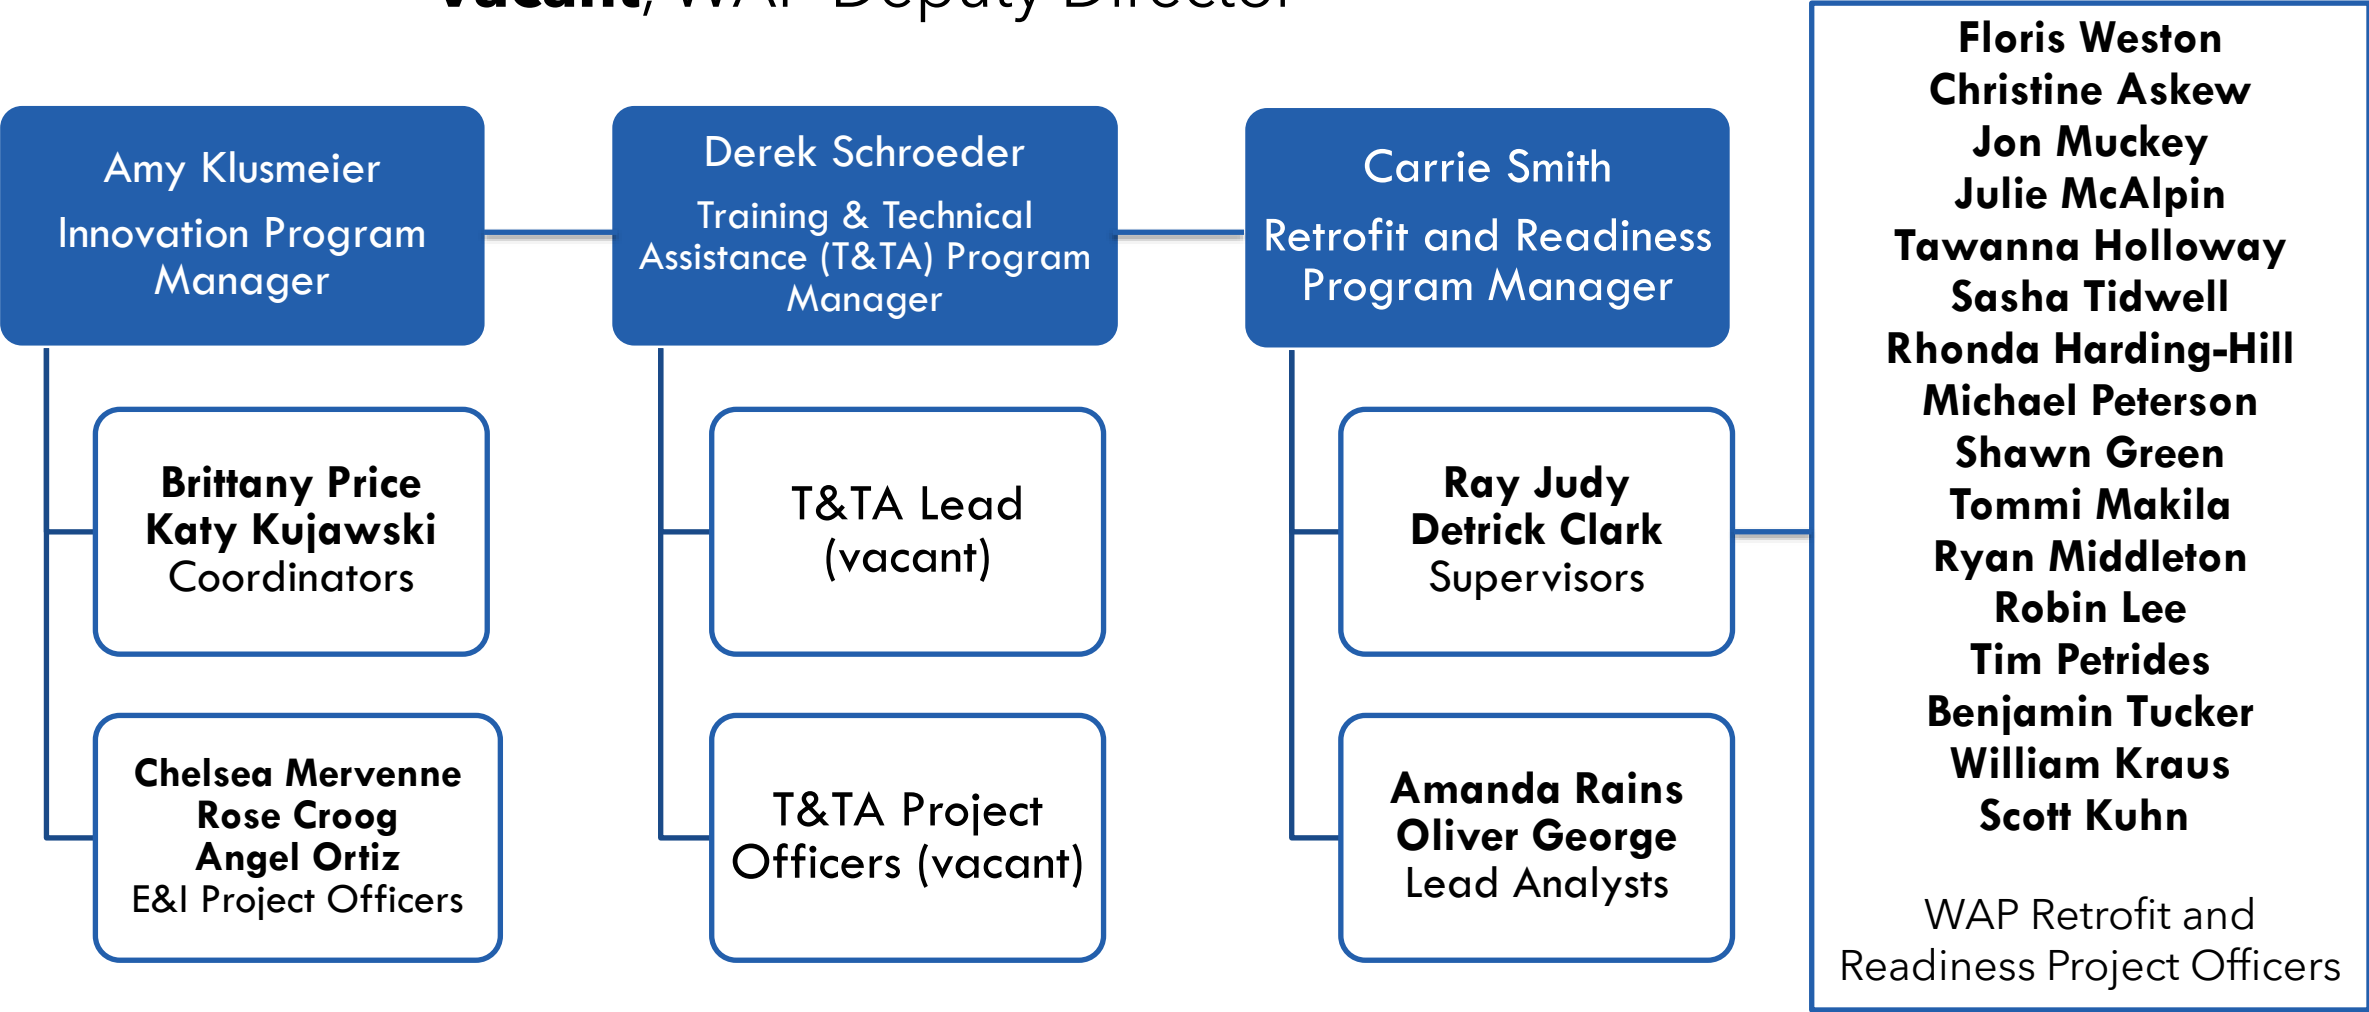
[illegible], WAP Deputy Director

Amy Klusmeier
Innovation Program Manager

Derek Schroeder
Training & Technical Assistance (T&TA) Program Manager

Carrie Smith
Retrofit and Readiness Program Manager

Brittany Price
Katy Kujawski
Coordinators

Chelsea Mervenne
Rose Croog
Angel Ortiz
E&I Project Officers

T&TA Lead (vacant)

T&TA Project Officers (vacant)

Ray Judy
Detrick Clark
Supervisors

Amanda Rains
Oliver George
Lead Analysts

Floris Weston
Christine Askew
Jon Muckey
Julie McAlpin
Tawanna Holloway
Sasha Tidwell
Rhonda Harding-Hill
Michael Peterson
Shawn Green
Tommi Makila
Ryan Middleton
Robin Lee
Tim Petrides
Benjamin Tucker
William Kraus
Scott Kuhn

WAP Retrofit and Readiness Project Officers